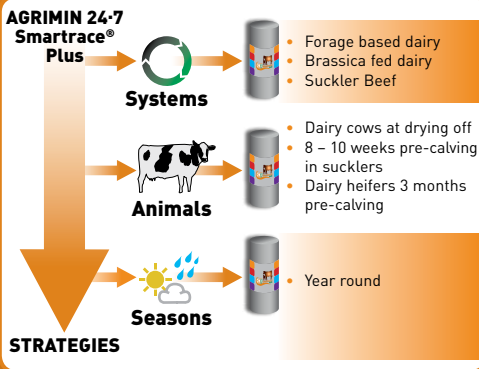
AGRIMIN 24·7 Smartrace® Plus

Systems

- Forage based dairy
- Brassica fed dairy
- Suckler Beef

Animals

- Dairy cows at drying off
- 8 – 10 weeks pre-calving in sucklers
- Dairy heifers 3 months pre-calving

Seasons

- Year round

STRATEGIES